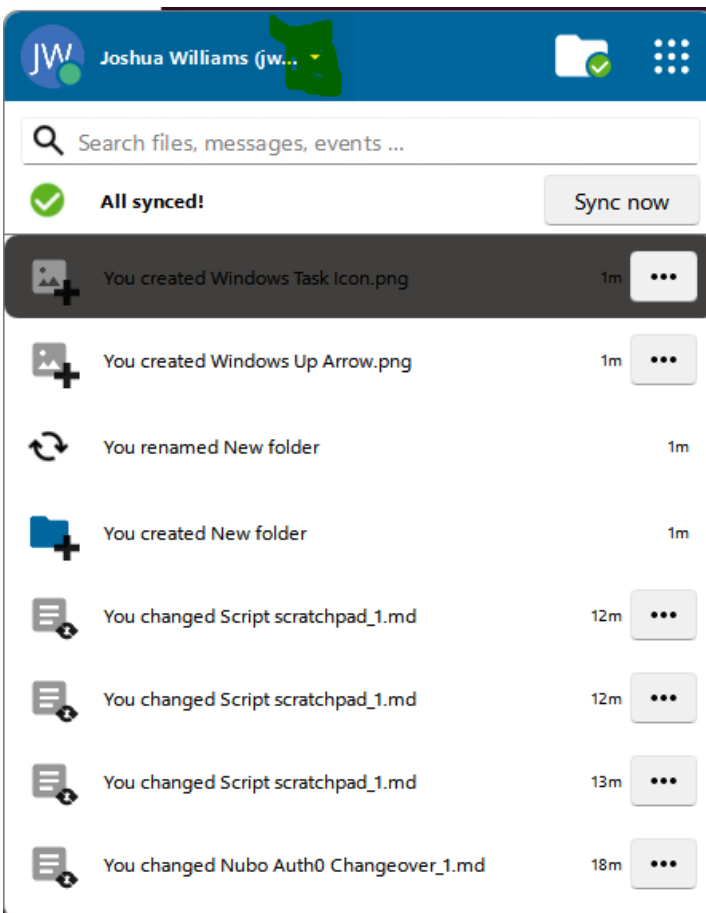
JW

Joshua Williams (jw...

Search files, messages, events ...

All synced!

Sync now

You created Windows Task Icon.png 1m •••

You created Windows Up Arrow.png 1m •••

You renamed New folder 1m

You created New folder 1m

You changed Script scratchpad_1.md 12m •••

You changed Script scratchpad_1.md 12m •••

You changed Script scratchpad_1.md 13m •••

You changed Nubo Auth0 Changeover_1.md 18m •••